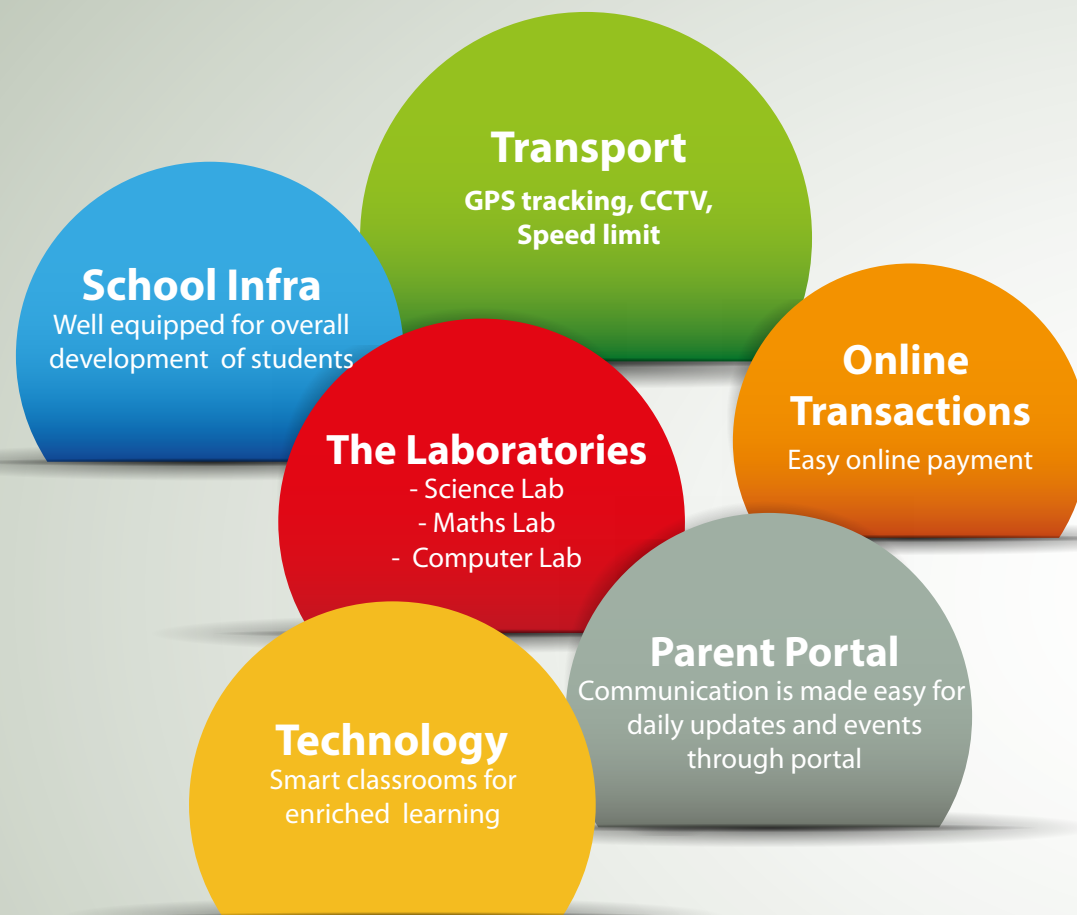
Transport
GPS tracking, CCTV, Speed limit

School Infra
Well equipped for overall development of students

Online Transactions
Easy online payment

The Laboratories
- Science Lab
- Maths Lab
- Computer Lab

Parent Portal
Communication is made easy for daily updates and events through portal

Technology
Smart classrooms for enriched learning